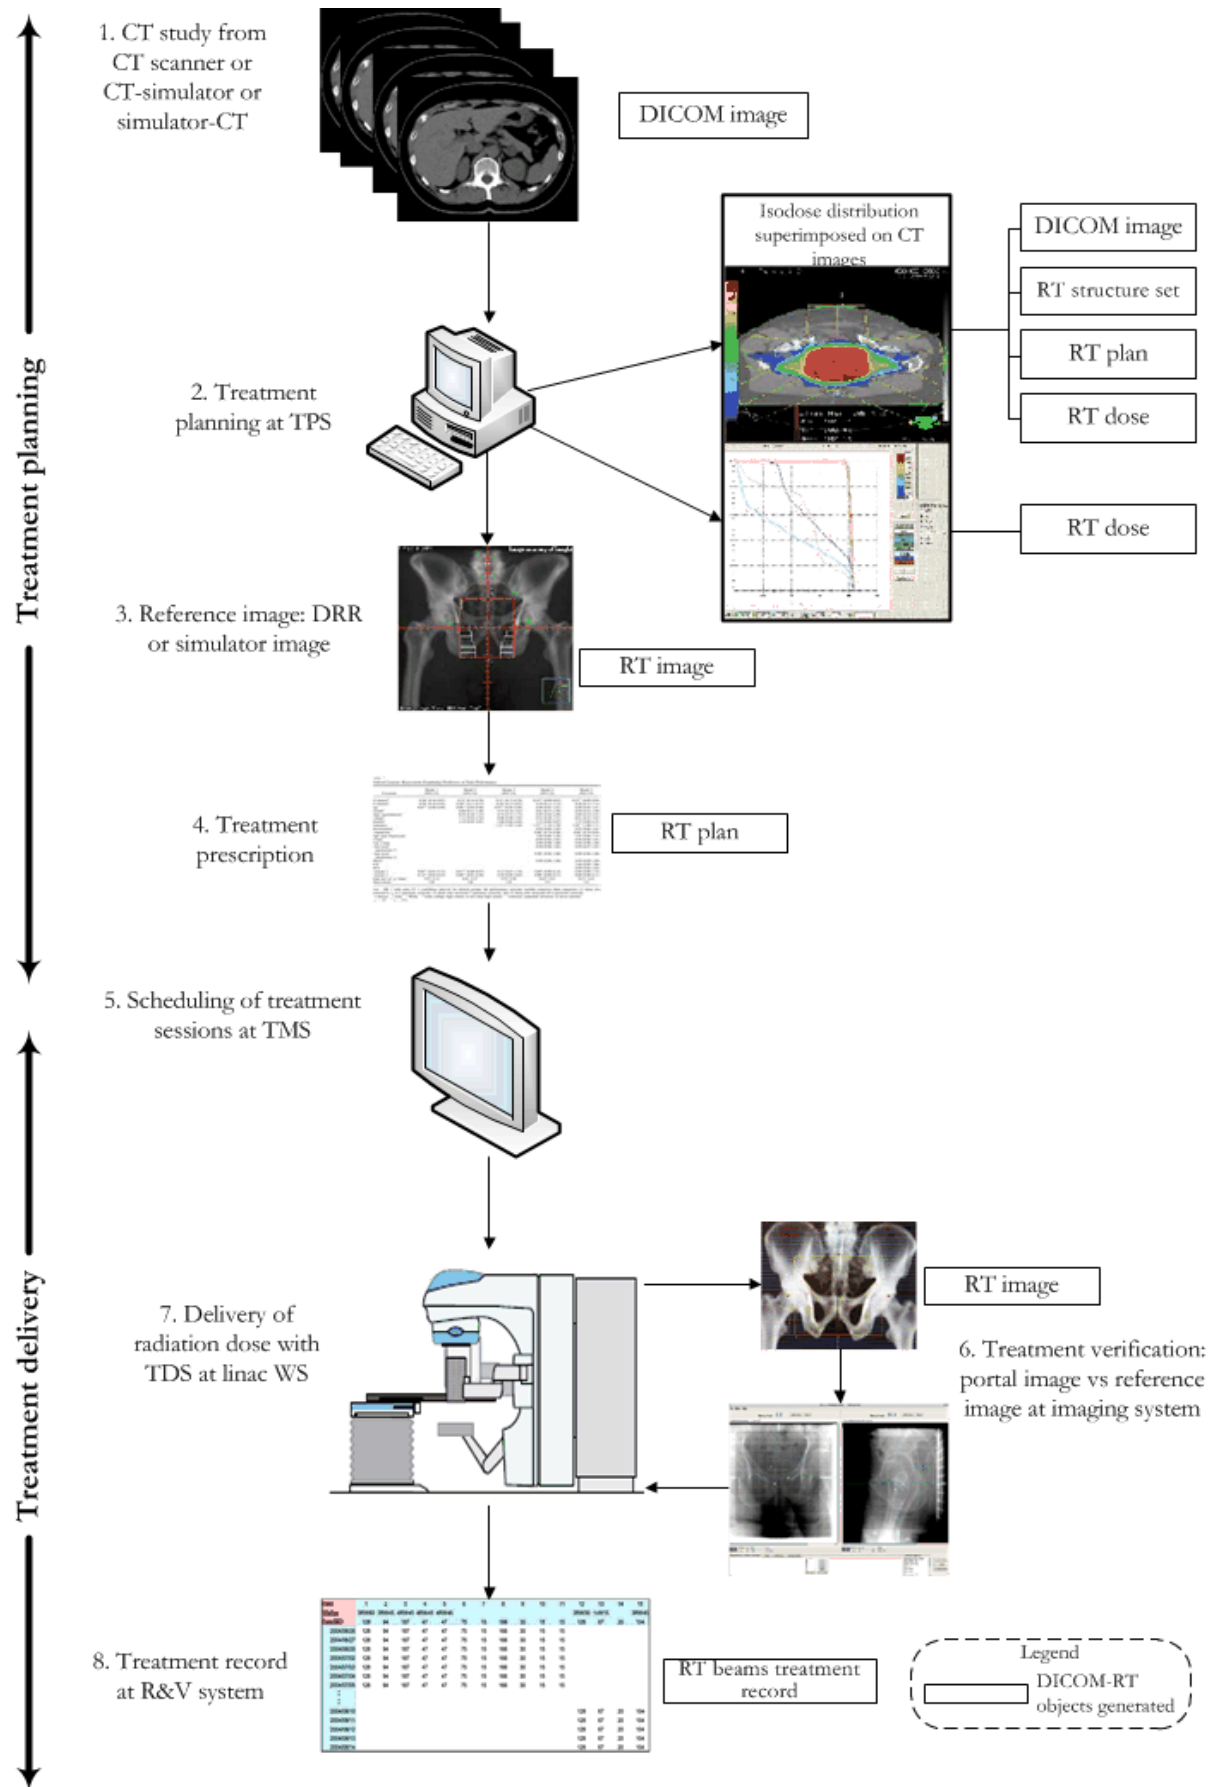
Treatment planning

Treatment delivery

1. CT study from CT scanner or CT-simulator or simulator-CT

DICOM image

Isodose distribution superimposed on CT images

DICOM image

RT structure set

RT plan

RT dose

2. Treatment planning at TPS

RT dose

3. Reference image: DRR or simulator image

RT image

4. Treatment prescription

RT plan

5. Scheduling of treatment sessions at TMS

RT image

7. Delivery of radiation dose with TDS at linac WS

6. Treatment verification: portal image vs reference image at imaging system

8. Treatment record at R&V system

RT beams treatment record

Legend

DICOM-RT objects generated